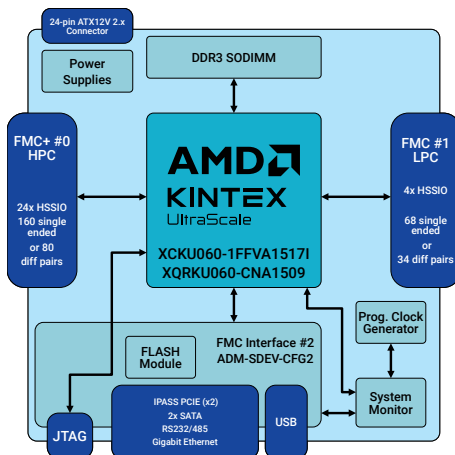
24-pin ATX12V 2.x Connector

Power Supplies

DDR3 SODIMM

FMC+ #0 HPC

24x HSSIO

160 single ended

or 80 diff pairs

AMD

KINTEX

UltraScale

XCKU060-1FFVA1517I

XQRKU060-CNA1509

FMC #1 LPC

4x HSSIO

68 single ended

or

34 diff pairs

Prog. Clock Generator

FLASH Module

FMC Interface #2

ADM-SDEV-CFG2

System Monitor

JTAG

IPASS PCIE (x2)

2x SATA

RS232/485

Gigabit Ethernet

USB